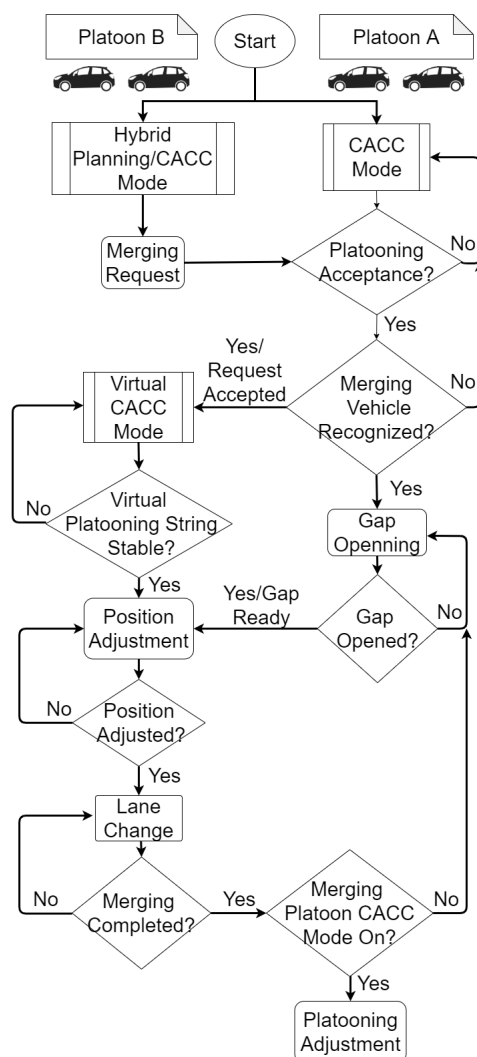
Platoon B
Start
Platoon A
Hybrid Planning/CACC Mode
CACC Mode
Merging Request
Platooning Acceptance?
No
Yes
Yes/ Request Accepted
Virtual CACC Mode
Merging Vehicle Recognized?
No
No
Virtual Platooning String Stable?
Yes
Gap Openning
Yes
Yes/Gap Ready
Position Adjustment
Gap Opened?
No
No
Position Adjusted?
Yes
Lane Change
No
Merging Completed?
Yes
Merging Platoon CACC Mode On?
No
Yes
Platooning Adjustment